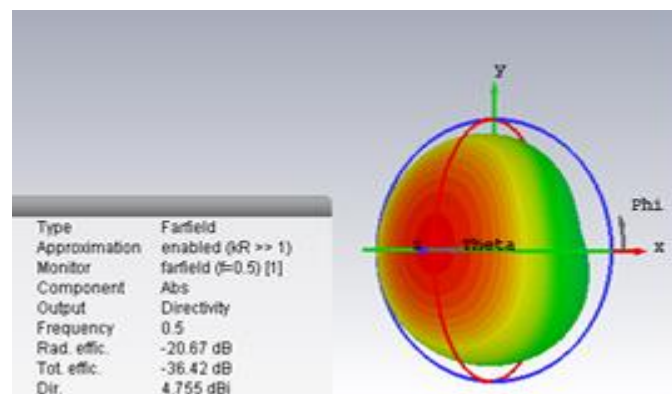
| Type | Farfield |
|---|---|
| Approximation | enabled (kR >> 1) |
| Monitor | farfield (f=0.5) [1] |
| Component | Abs |
| Output | Directivity |
| Frequency | 0.5 |
| Rad. effic. | -20.67 dB |
| Tot. effic. | -36.42 dB |
| Dir. | 4.755 dBi |

y

Phi

Theta

x